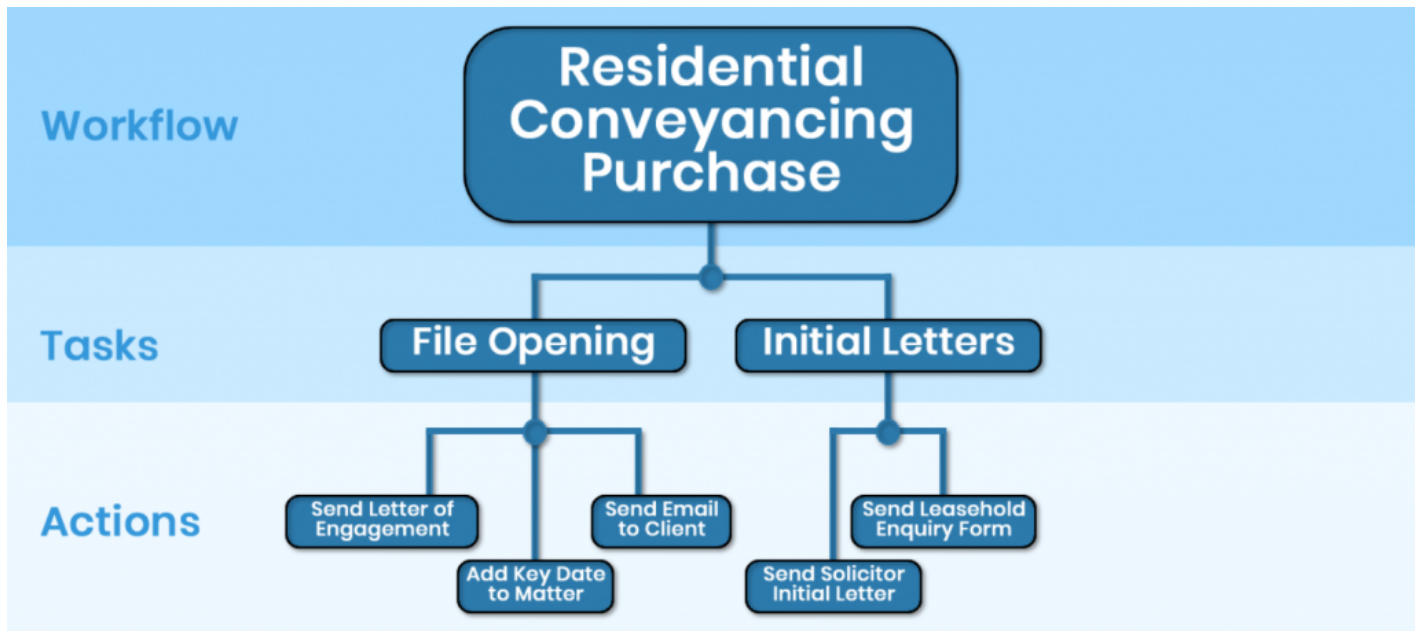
Workflow

Residential Conveyancing Purchase

Tasks

File Opening

Initial Letters

Actions

Send Letter of Engagement

Add Key Date to Matter

Send Email to Client

Send Solicitor Initial Letter

Send Leasehold Enquiry Form